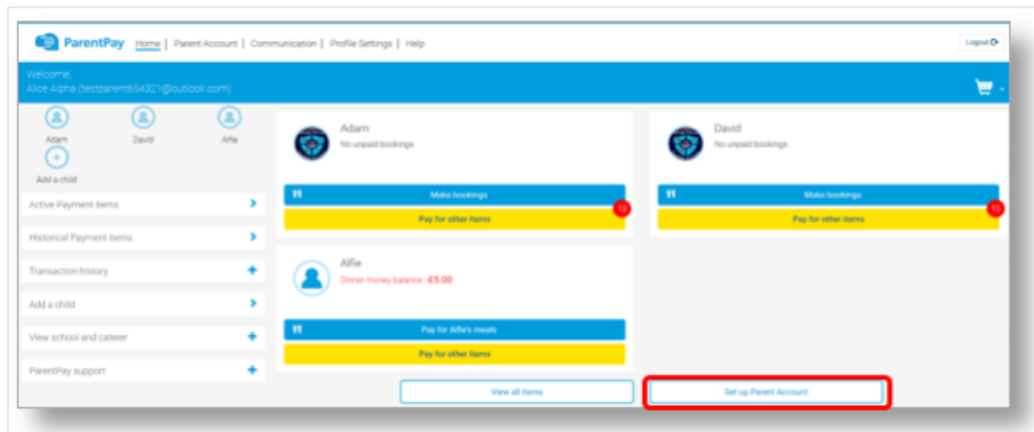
ParentPay Home | Parent Account | Communication | Profile Settings | Help

Logout

Welcome,
Alice Alpha (testparent654321@outlook.com)

Adam
David
Alfie
Add a child

Active Payment items
Historical Payment items
Transaction history
Add a child
View school and caterer
ParentPay support

Adam
No unpaid bookings
Make bookings
Pay for other items
13

David
No unpaid bookings
Make bookings
Pay for other items
15

Alfie
Dinner money balance: -£5.00
Pay for Alfie's meals
Pay for other items

View all items
Set up Parent Account